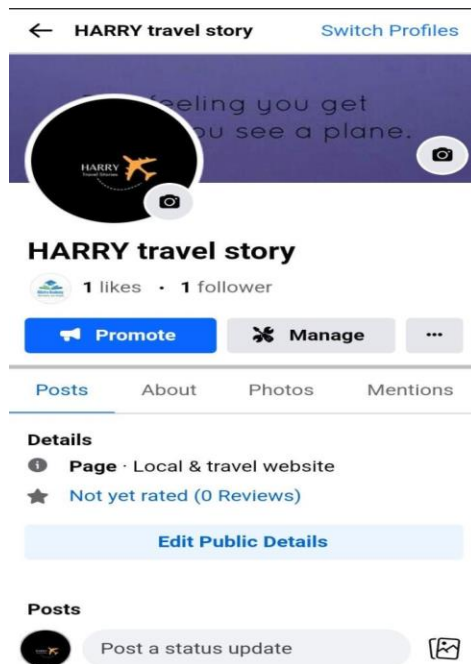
← HARRY travel story Switch Profiles

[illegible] feeling you get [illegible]u see a plane.

HARRY Travel Stories

HARRY travel story

1 likes · 1 follower

Promote Manage ···

Posts About Photos Mentions

Details

Page · Local & travel website

Not yet rated (0 Reviews)

Edit Public Details

Posts

Post a status update